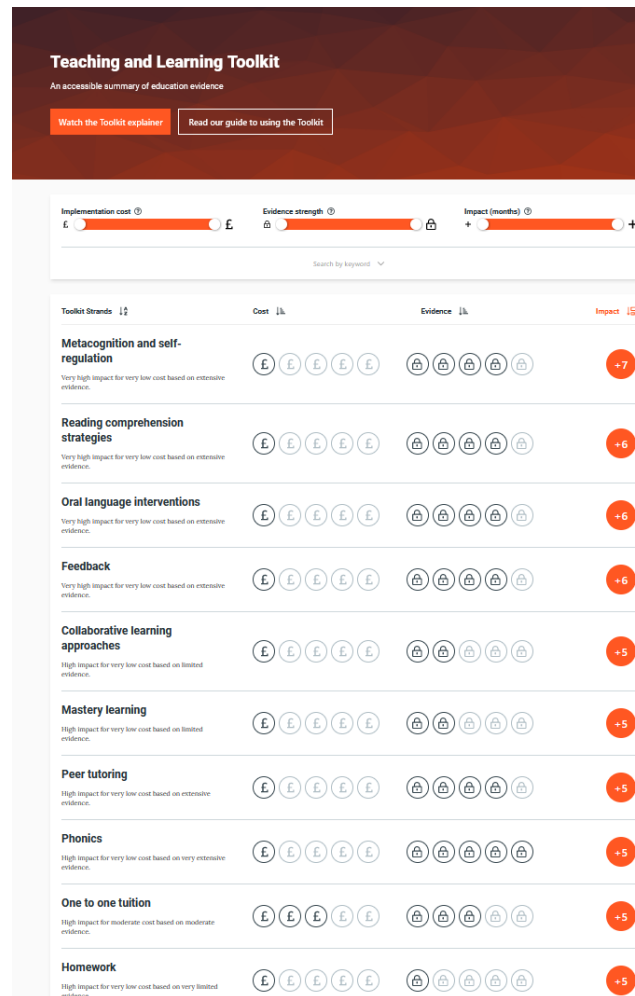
Teaching and Learning Toolkit

An accessible summary of education evidence

Watch the Toolkit explainer

Read our guide to using the Toolkit

Implementation cost ⓘ
£ £

Evidence strength ⓘ

Impact (months) ⓘ
+ +

Search by keyword

| Toolkit Strands | Cost | Evidence | Impact |
|---|---|---|---|
| Metacognition and self-regulation<br>Very high impact for very low cost based on extensive evidence. | £ £ £ £ £ | | +7 |
| Reading comprehension strategies<br>Very high impact for very low cost based on extensive evidence. | £ £ £ £ £ | | +6 |
| Oral language interventions<br>Very high impact for very low cost based on extensive evidence. | £ £ £ £ £ | | +6 |
| Feedback<br>Very high impact for very low cost based on extensive evidence. | £ £ £ £ £ | | +6 |
| Collaborative learning approaches<br>High impact for very low cost based on limited evidence. | £ £ £ £ £ | | +5 |
| Mastery learning<br>High impact for very low cost based on limited evidence. | £ £ £ £ £ | | +5 |
| Peer tutoring<br>High impact for very low cost based on extensive evidence. | £ £ £ £ £ | | +5 |
| Phonics<br>High impact for very low cost based on very extensive evidence. | £ £ £ £ £ | | +5 |
| One to one tuition<br>High impact for moderate cost based on moderate evidence. | £ £ £ £ £ | | +5 |
| Homework<br>High impact for very low cost based on very limited evidence. | £ £ £ £ £ | | +5 |